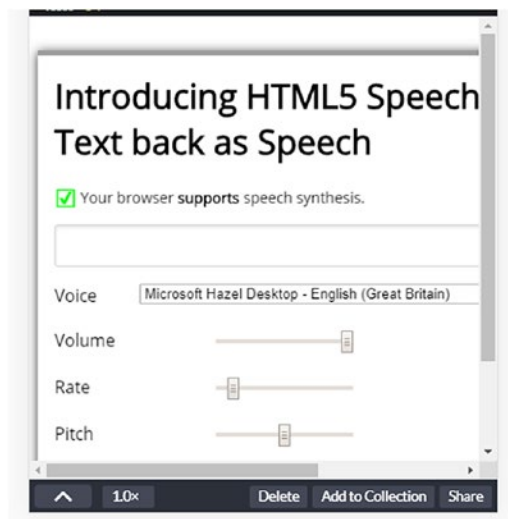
Introducing HTML5 Speech
Text back as Speech

Your browser supports speech synthesis.

Voice Microsoft Hazel Desktop - English (Great Britain)

Volume

Rate

Pitch

1.0× Delete Add to Collection Share